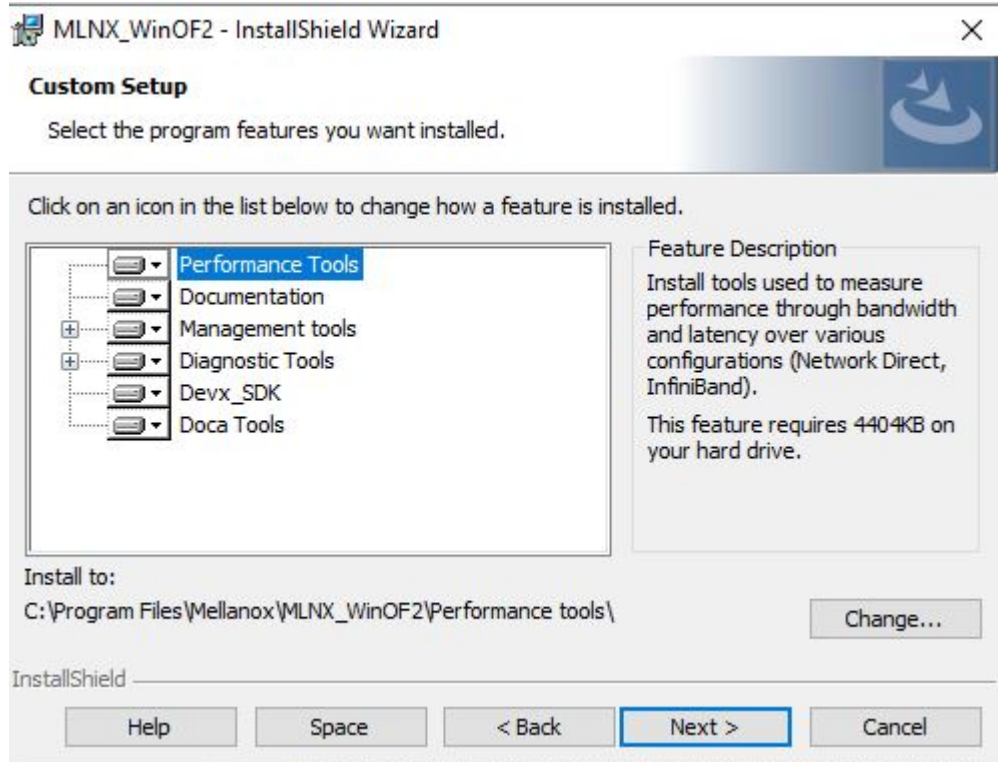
MLNX_WinOF2 - InstallShield Wizard

×

Custom Setup

Select the program features you want installed.

Click on an icon in the list below to change how a feature is installed.

Performance Tools
Documentation
Management tools
Diagnostic Tools
Devx_SDK
Doca Tools

Feature Description

Install tools used to measure performance through bandwidth and latency over various configurations (Network Direct, InfiniBand).

This feature requires 4404KB on your hard drive.

Install to:

C:\Program Files\Mellanox\MLNX_WinOF2\Performance tools\

Change...

InstallShield

Help

Space

< Back

Next >

Cancel